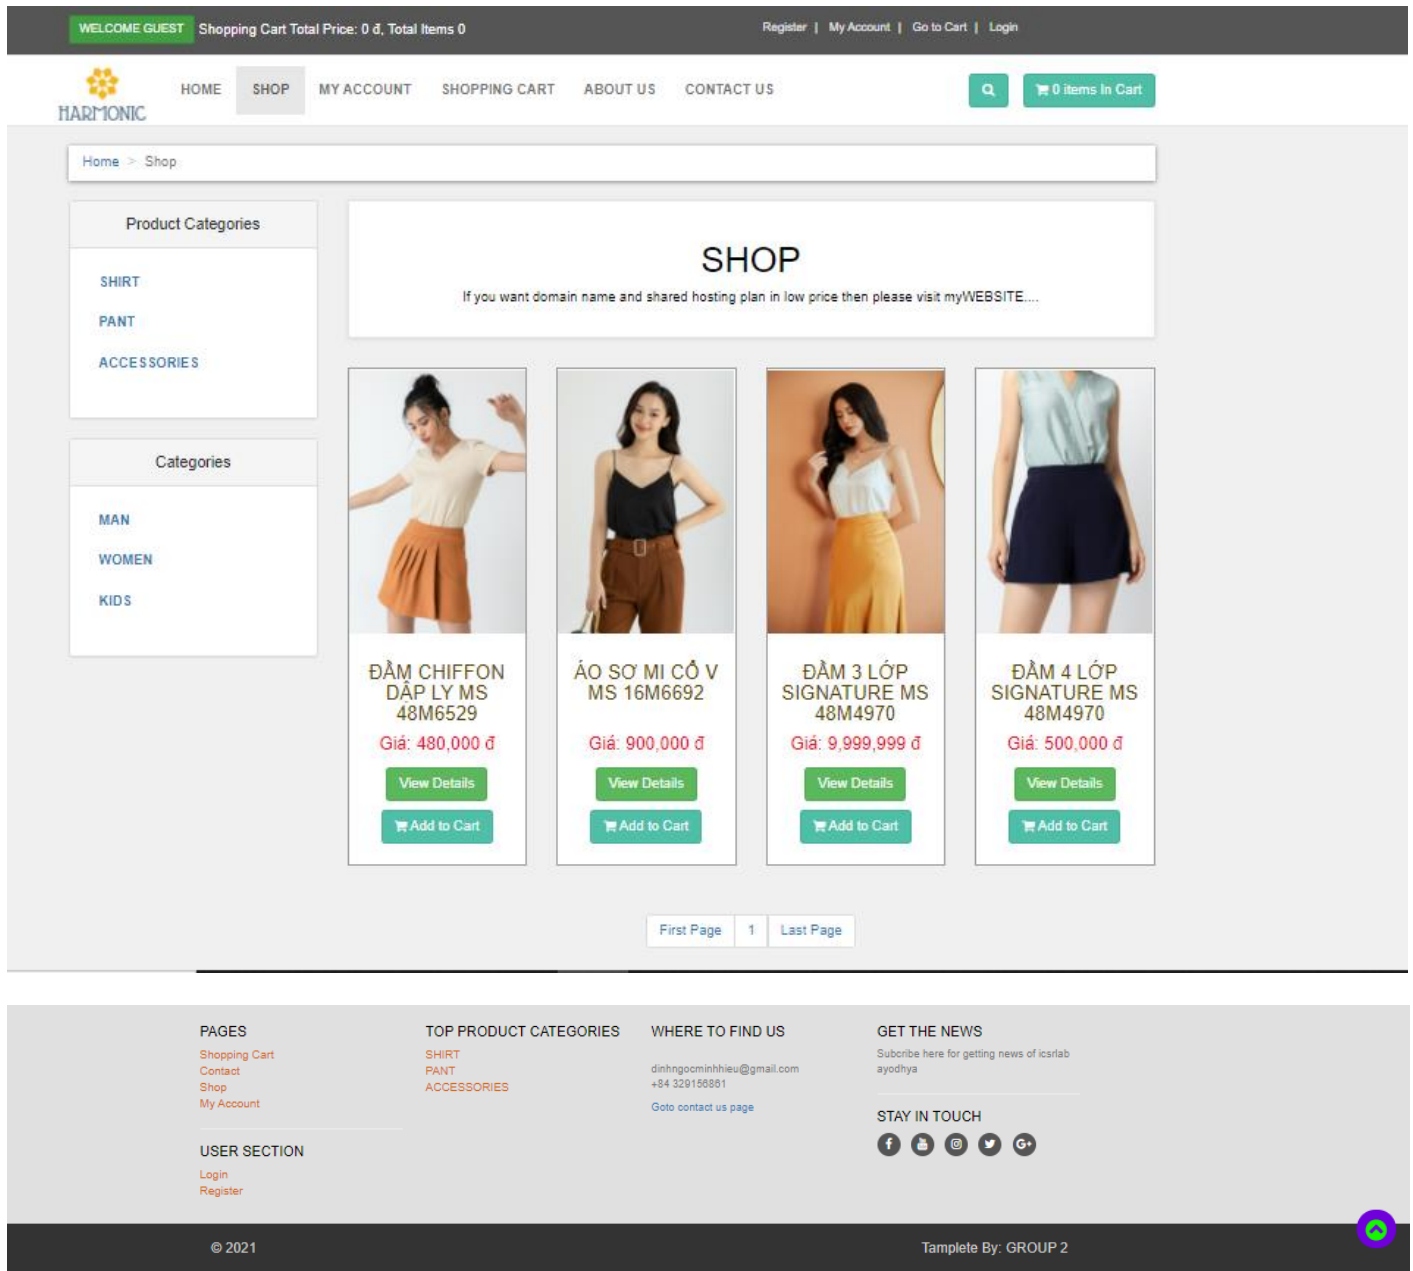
WELCOME GUEST Shopping Cart Total Price: 0 đ, Total Items 0

Register | My Account | Go to Cart | Login

HARMONIC

HOME SHOP MY ACCOUNT SHOPPING CART ABOUT US CONTACT US

0 items In Cart

Home > Shop

Product Categories

SHIRT
PANT
ACCESSORIES

Categories

MAN
WOMEN
KIDS

SHOP

If you want domain name and shared hosting plan in low price then please visit myWEBSITE....

ĐẦM CHIFFON DẬP LY MS 48M6529
Giá: 480,000 đ
View Details
Add to Cart

ÁO SƠ MI CỔ V MS 16M6692
Giá: 900,000 đ
View Details
Add to Cart

ĐẦM 3 LỚP SIGNATURE MS 48M4970
Giá: 9,999,999 đ
View Details
Add to Cart

ĐẦM 4 LỚP SIGNATURE MS 48M4970
Giá: 500,000 đ
View Details
Add to Cart

First Page 1 Last Page

PAGES
Shopping Cart
Contact
Shop
My Account

USER SECTION
Login
Register

TOP PRODUCT CATEGORIES
SHIRT
PANT
ACCESSORIES

WHERE TO FIND US
dinhngocminhhieu@gmail.com
+84 329156861
Goto contact us page

GET THE NEWS
Subcribe here for getting news of icsrlab ayodhya

STAY IN TOUCH

© 2021

Tamplete By: GROUP 2